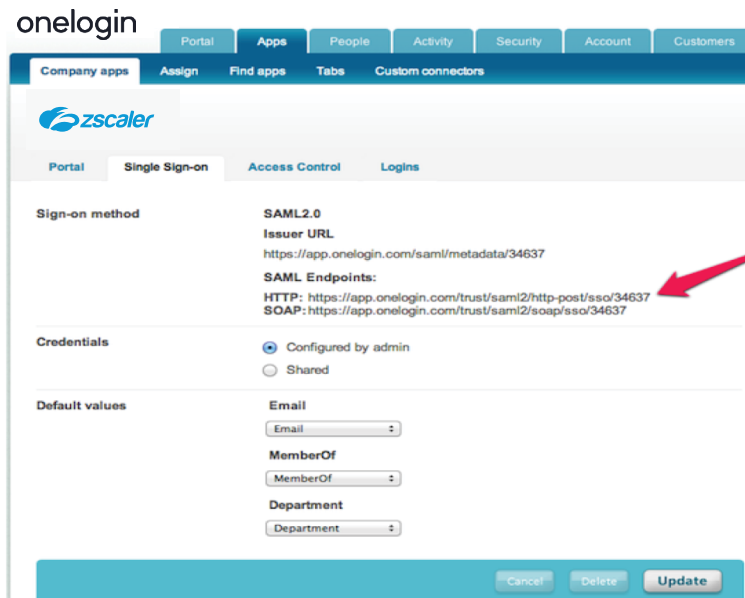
onelogin

Portal Apps People Activity Security Account Customers

Company apps Assign Find apps Tabs Custom connectors

zscaler

Portal Single Sign-on Access Control Logins

Sign-on method

SAML2.0
Issuer URL
https://app.onelogin.com/saml/metadata/34637
SAML Endpoints:
HTTP: https://app.onelogin.com/trust/saml2/http-post/sso/34637
SOAP: https://app.onelogin.com/trust/saml2/soap/sso/34637

Credentials

Configured by admin
Shared

Default values

Email
Email
MemberOf
MemberOf
Department
Department

Cancel Delete Update